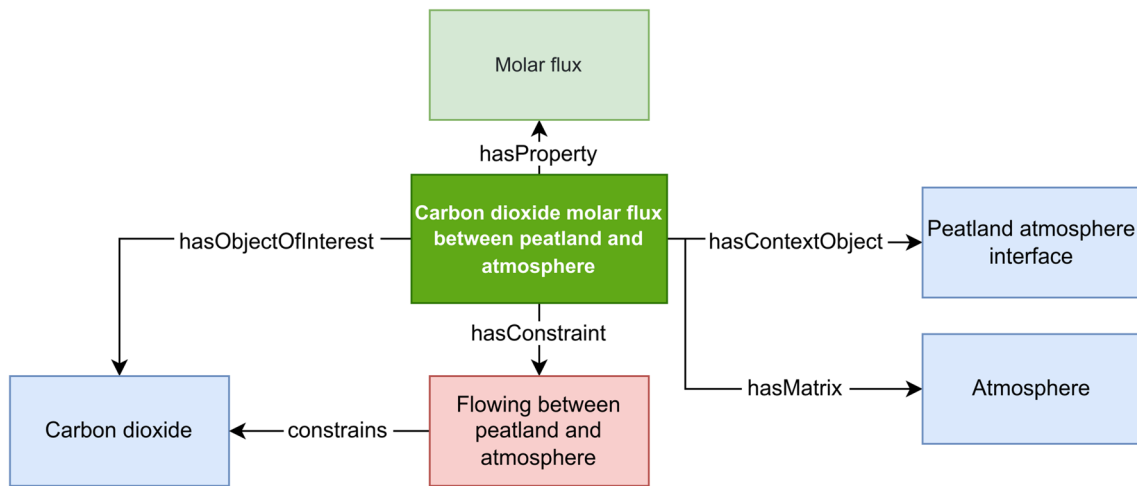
Molar flux

hasProperty

Carbon dioxide molar flux between peatland and atmosphere

hasObjectOfInterest

hasContextObject

Peatland atmosphere interface

hasConstraint

hasMatrix

Atmosphere

Carbon dioxide

constrains

Flowing between peatland and atmosphere